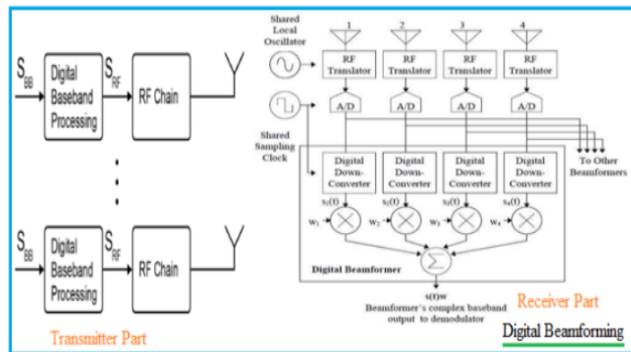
$S_{BB}$

Digital Baseband Processing

$S_{RF}$

RF Chain

$S_{BB}$

Digital Baseband Processing

$S_{RF}$

RF Chain

Transmitter Part

Shared Local Oscillator

1 2 3 4

RF Translator

RF Translator

RF Translator

RF Translator

A/D

A/D

A/D

A/D

Shared Sampling Clock

To Other Beamformers

Digital Down-Converter

Digital Down-Converter

Digital Down-Converter

Digital Down-Converter

$s_1(t)$

$s_2(t)$

$s_3(t)$

$s_4(t)$

$w_1$

$w_2$

$w_3$

$w_4$

$\Sigma$

Digital Beamformer

s(t)w

Beamformer's complex baseband output to demodulator

Receiver Part

Digital Beamforming